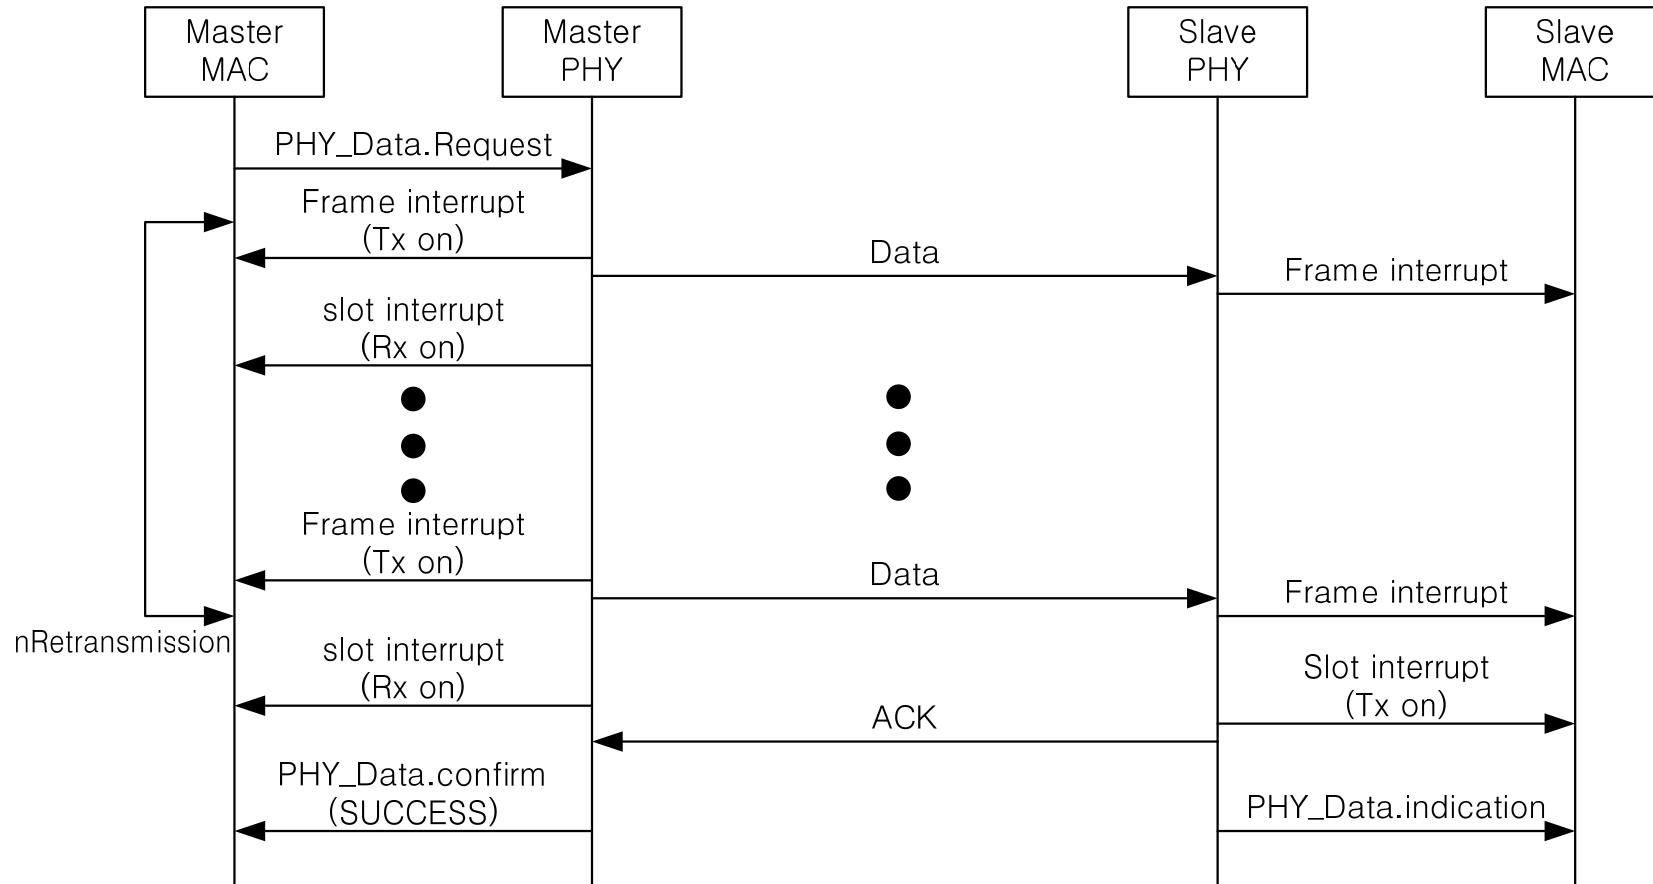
Master MAC

Master PHY

Slave PHY

Slave MAC

PHY_Data.Request

Frame interrupt (Tx on)

Data

Frame interrupt

slot interrupt (Rx on)

Frame interrupt (Tx on)

Data

Frame interrupt

nRetransmission

slot interrupt (Rx on)

Slot interrupt (Tx on)

ACK

PHY_Data.confirm (SUCCESS)

PHY_Data.indication